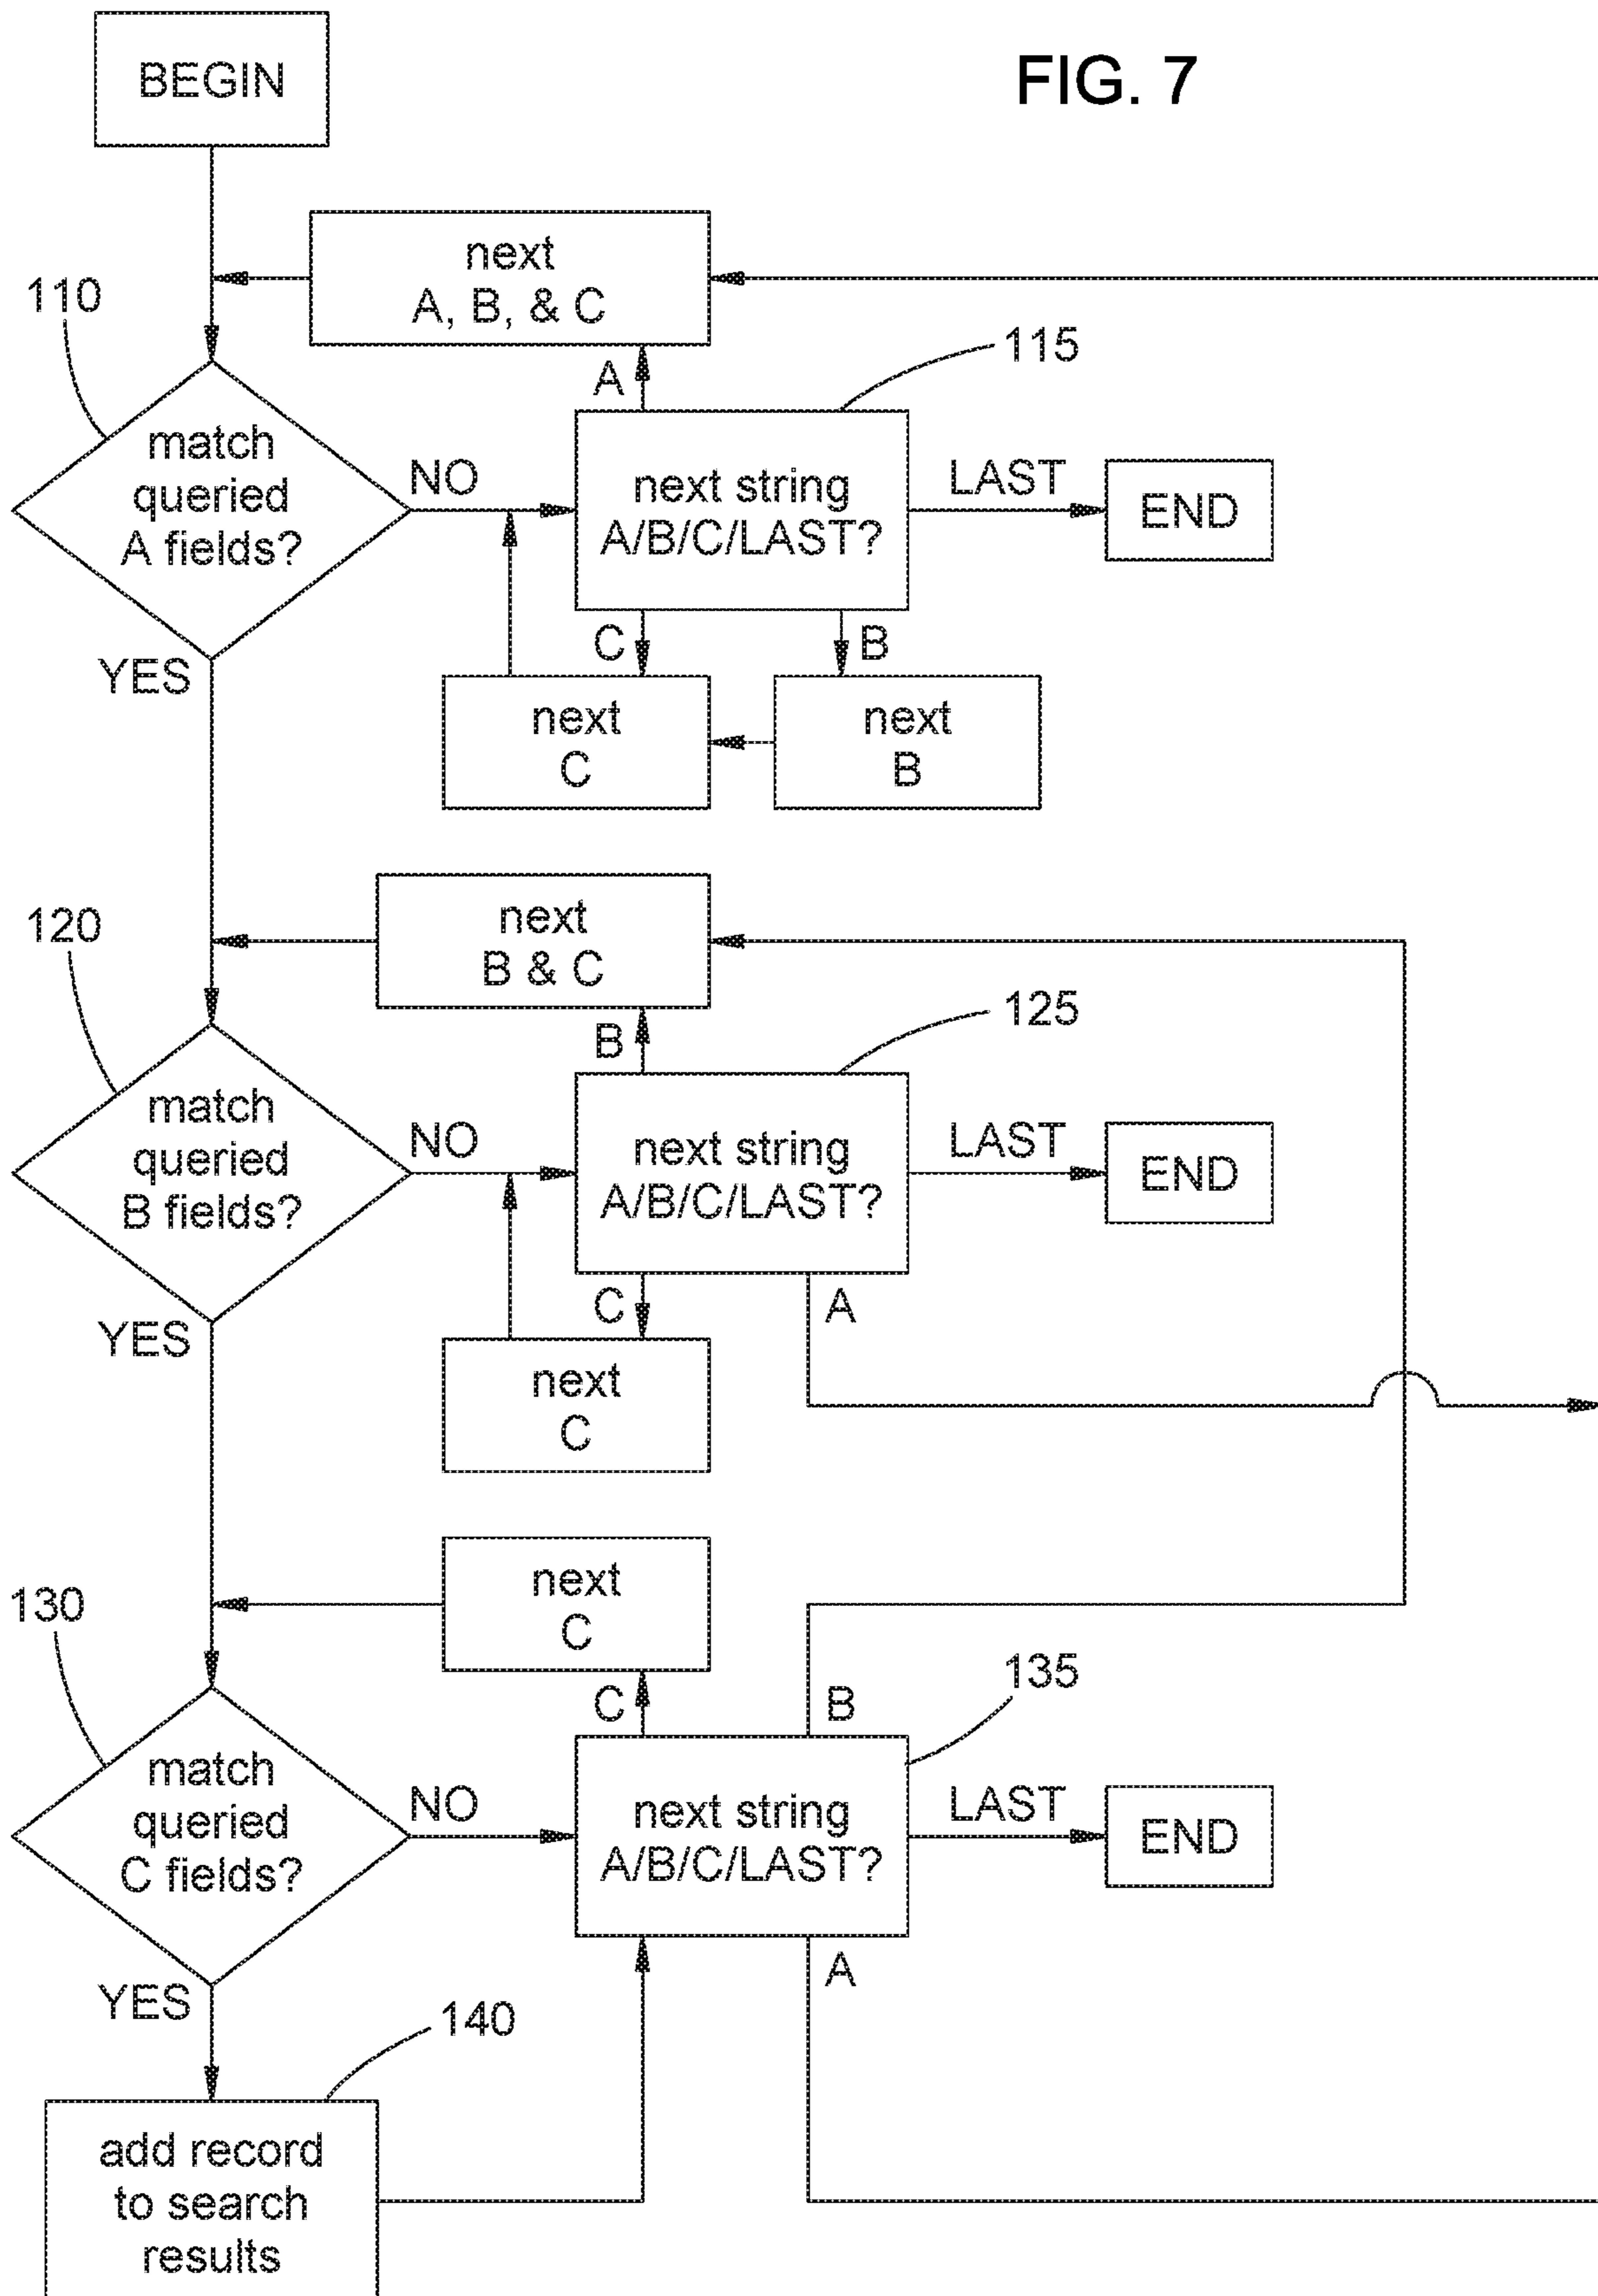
BEGIN

FIG. 7

next
A, B, & C

110

115

A

match
queried
A fields?

NO

next string
A/B/C/LAST?

LAST

END

C

B

YES

next
C

next
B

next
B & C

120

125

B

match
queried
B fields?

NO

next string
A/B/C/LAST?

LAST

END

C

A

YES

next
C

next
C

130

C

B

135

match
queried
C fields?

NO

next string
A/B/C/LAST?

LAST

END

A

YES

140

add record
to search
results